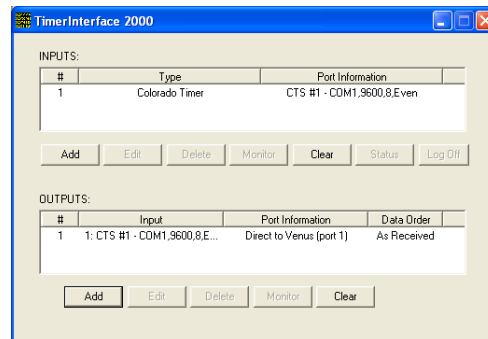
TimerInterface 2000

INPUTS:

| # | Type | Port Information |
|---|---|---|
| 1 | Colorado Timer | CTS #1 - COM1,9600,8,Even |

Add Edit Delete Monitor Clear Status Log Off

OUTPUTS:

| # | Input | Port Information | Data Order |
|---|---|---|---|
| 1 | 1: CTS #1 - COM1,9600,8,E... | Direct to Venus (port 1) | As Received |

Add Edit Delete Monitor Clear